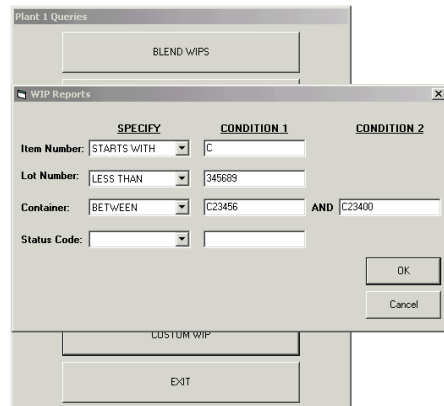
Plant 1 Queries

BLEND WIPS

WIP Reports

| | SPECIFY | CONDITION 1 | | CONDITION 2 |
|---|---|---|---|---|
| Item Number: | STARTS WITH | C | | |
| Lot Number: | LESS THAN | 345689 | | |
| Container: | BETWEEN | C23456 | AND | C23400 |
| Status Code: | | | | |

OK

Cancel

CUSTOM WIP

EXIT